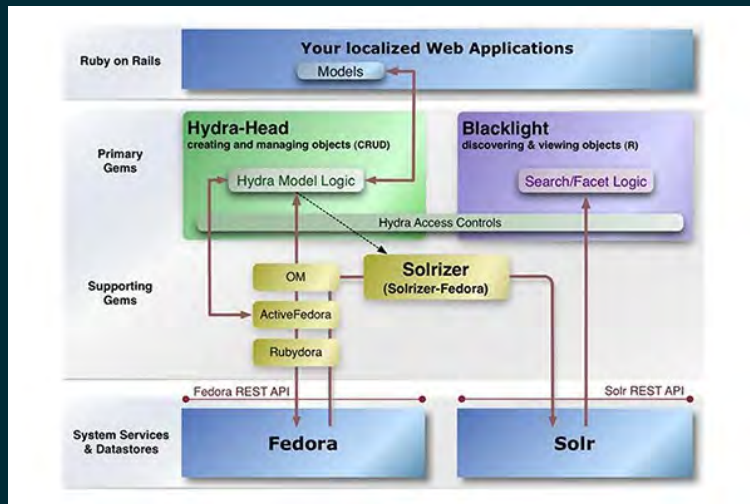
Ruby on Rails

Your localized Web Applications

Models

Primary Gems

Hydra-Head
creating and managing objects (CRUD)

Hydra Model Logic

Blacklight
discovering & viewing objects (R)

Search/Facet Logic

Hydra Access Controls

Supporting Gems

OM

ActiveFedora

Rubydora

Solrizer
(Solrizer-Fedora)

Fedora REST API

Solr REST API

System Services & Datastores

Fedora

Solr